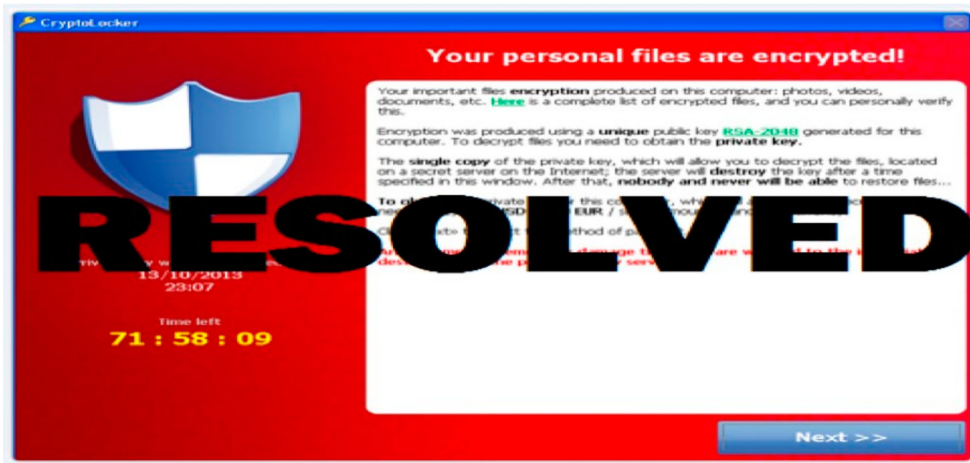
CryptoLocker

Your personal files are encrypted!

Your important files **encryption** produced on this computer: photos, videos, documents, etc. Here is a complete list of encrypted files, and you can personally verify this.

Encryption was produced using a **unique** public key RSA-2048 generated for this computer. To decrypt files you need to obtain the **private key.**

The **single copy** of the private key, which will allow you to decrypt the files, located on a secret server on the Internet; the server will **destroy** the key after a time specified in this window. After that, **nobody and never will be able** to restore files...

To ob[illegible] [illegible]vate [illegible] this co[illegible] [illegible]
ne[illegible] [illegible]SD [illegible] EUR / s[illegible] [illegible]
Cl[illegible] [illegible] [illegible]ethod of pa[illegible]
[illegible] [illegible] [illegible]are w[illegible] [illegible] to the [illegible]
des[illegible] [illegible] serv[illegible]

RESOLVED

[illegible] w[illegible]
13/10/2013
23:07

Time left
71 : 58 : 09

Next >>